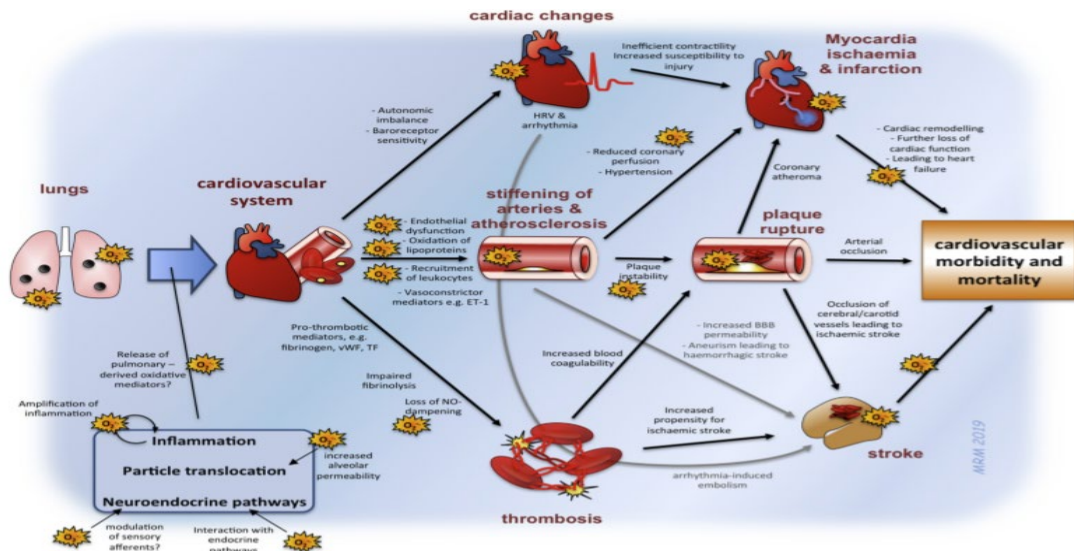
cardiac changes

Inefficient contractility
Increased susceptibility to injury

Myocardia ischaemia & infarction

$O_2^-$

- Autonomic imbalance
- Baroreceptor sensitivity

HRV & arrhythmia

- Reduced coronary perfusion
- Hypertension

- Cardiac remodelling
- Further loss of cardiac function
- Leading to heart failure

Coronary atheroma

lungs

cardiovascular system

- Endothelial dysfunction
- Oxidation of lipoproteins
- Recruitment of leukocytes
- Vasoconstrictor mediators e.g. ET-1

stiffening of arteries & atherosclerosis

plaque rupture

Plaque instability

Arterial occlusion

cardiovascular morbidity and mortality

Pro-thrombotic mediators, e.g. fibrinogen, vWF, TF

Release of pulmonary – derived oxidative mediators?

Impaired fibrinolysis

Loss of NO-dampening

Increased blood coagulability

- Increased BBB permeability
- Aneurism leading to haemorrhagic stroke

Occlusion of cerebral/carotid vessels leading to ischaemic stroke

Amplification of inflammation

Inflammation

Particle translocation

Neuroendocrine pathways

increased alveolar permeability

Increased propensity for ischaemic stroke

arrhythmia-induced embolism

stroke

thrombosis

modulation of sensory afferents?

Interaction with endocrine pathways

MRM 2019